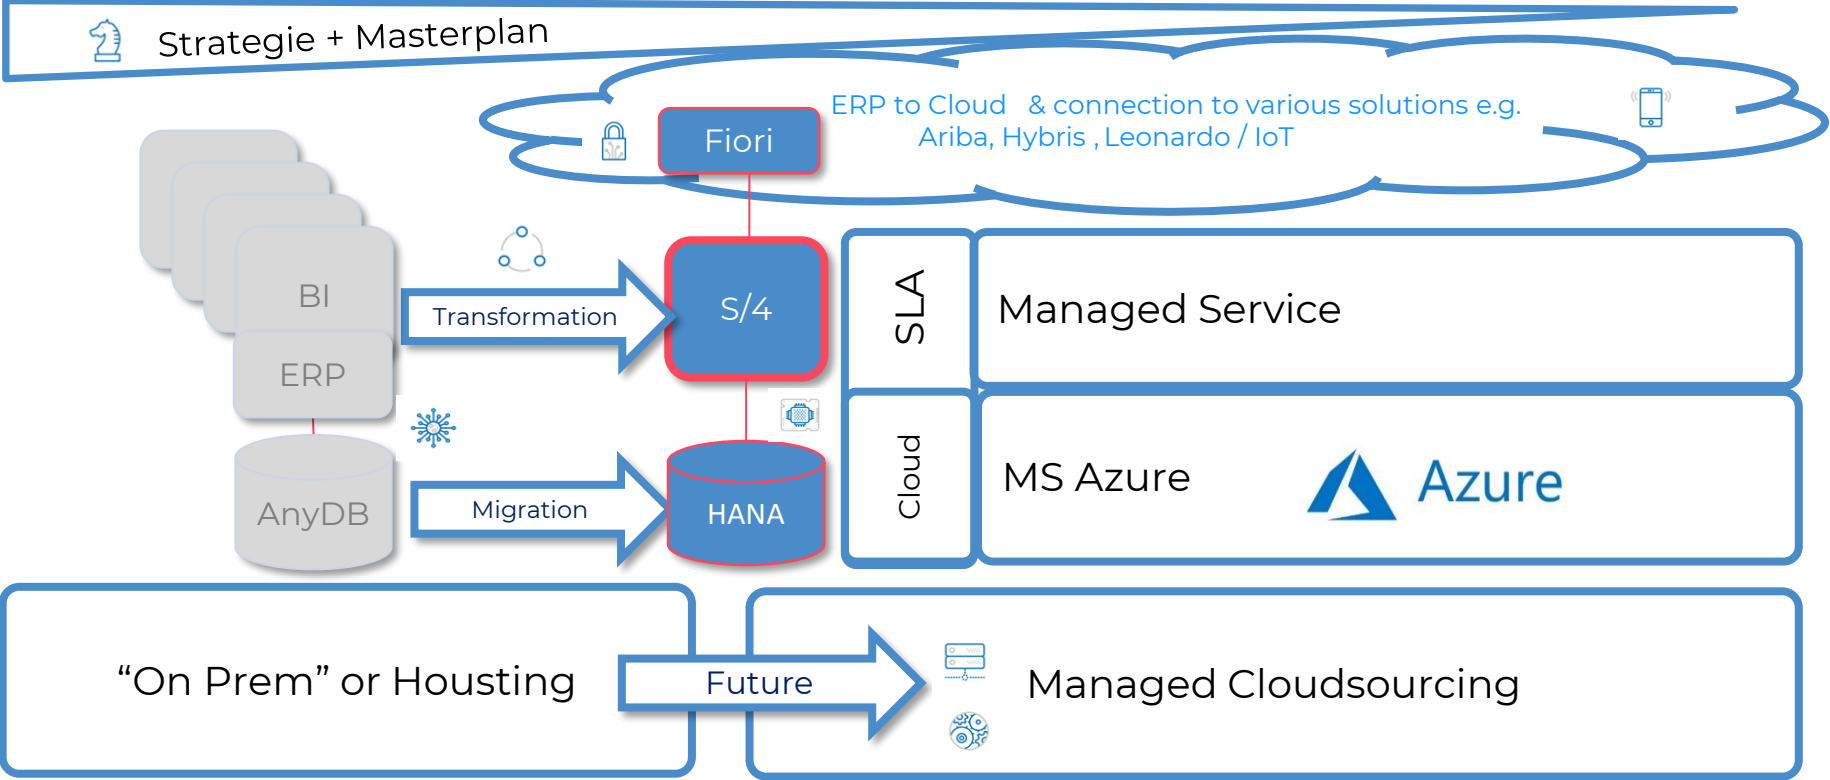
Strategie + Masterplan

ERP to Cloud & connection to various solutions e.g. Ariba, Hybris , Leonardo / IoT

Fiori

BI

ERP

AnyDB

Transformation

S/4

Migration

HANA

SLA

Managed Service

Cloud

MS Azure

Azure

“On Prem” or Housting

Future

Managed Cloudsourcing